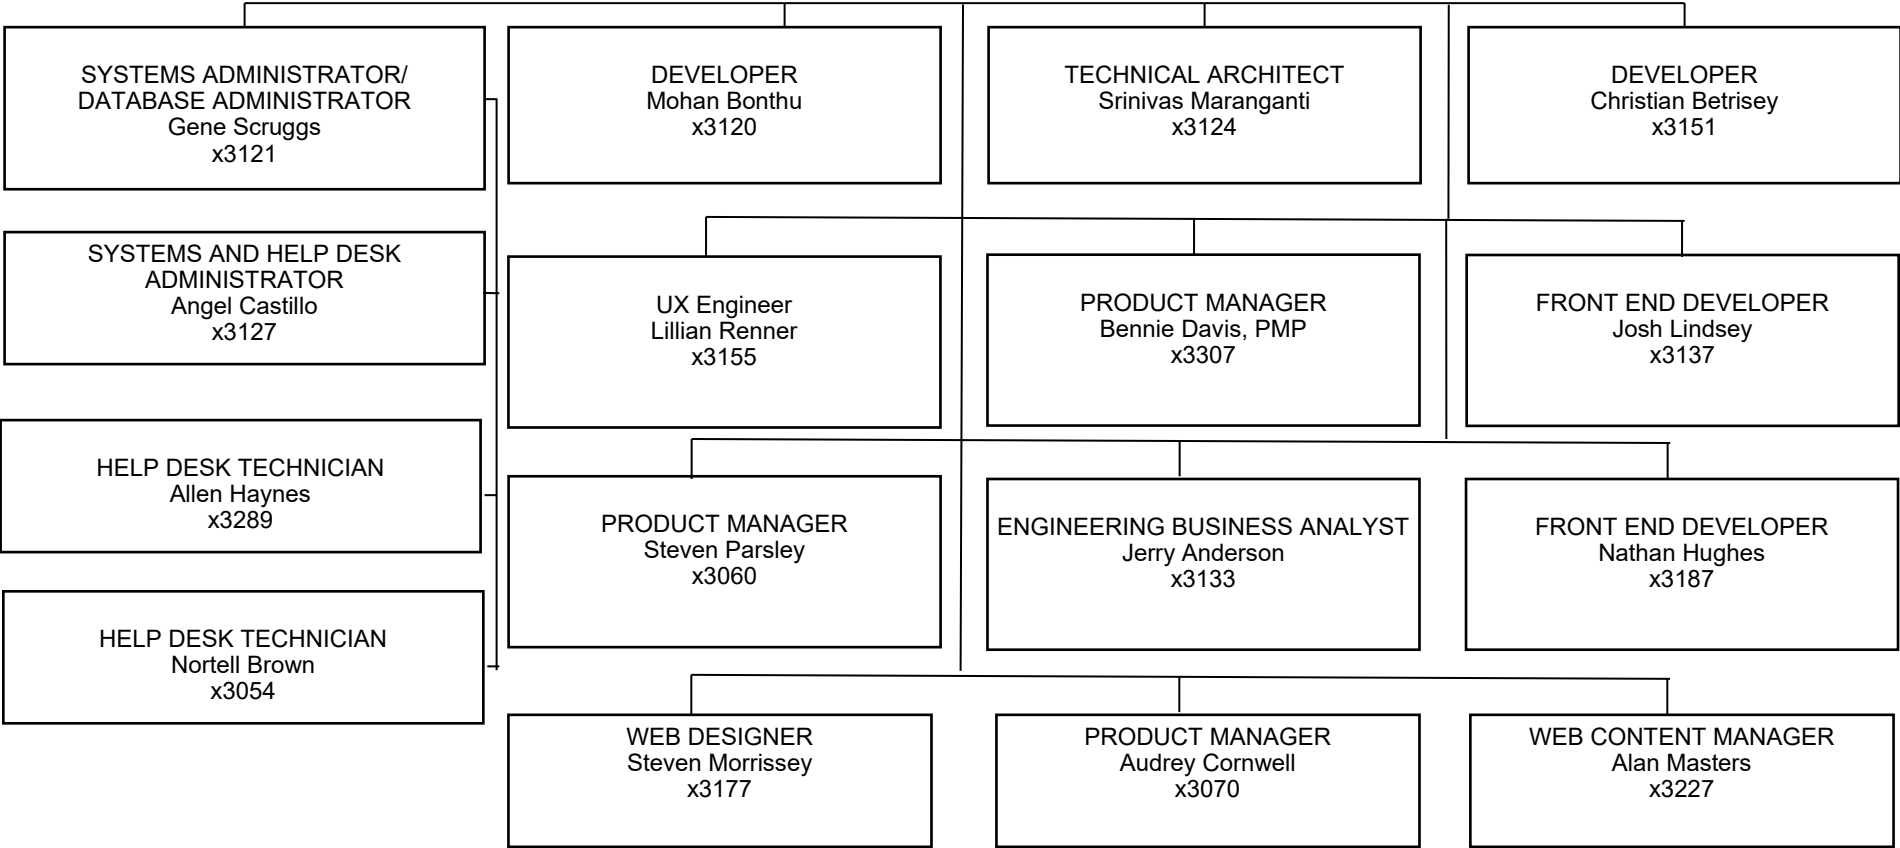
SYSTEMS ADMINISTRATOR/ DATABASE ADMINISTRATOR
Gene Scruggs
x3121

DEVELOPER
Mohan Bonthu
x3120

TECHNICAL ARCHITECT
Srinivas Maranganti
x3124

DEVELOPER
Christian Betrisey
x3151

SYSTEMS AND HELP DESK ADMINISTRATOR
Angel Castillo
x3127

UX Engineer
Lillian Renner
x3155

PRODUCT MANAGER
Bennie Davis, PMP
x3307

FRONT END DEVELOPER
Josh Lindsey
x3137

HELP DESK TECHNICIAN
Allen Haynes
x3289

PRODUCT MANAGER
Steven Parsley
x3060

ENGINEERING BUSINESS ANALYST
Jerry Anderson
x3133

FRONT END DEVELOPER
Nathan Hughes
x3187

HELP DESK TECHNICIAN
Nortell Brown
x3054

WEB DESIGNER
Steven Morrissey
x3177

PRODUCT MANAGER
Audrey Cornwell
x3070

WEB CONTENT MANAGER
Alan Masters
x3227